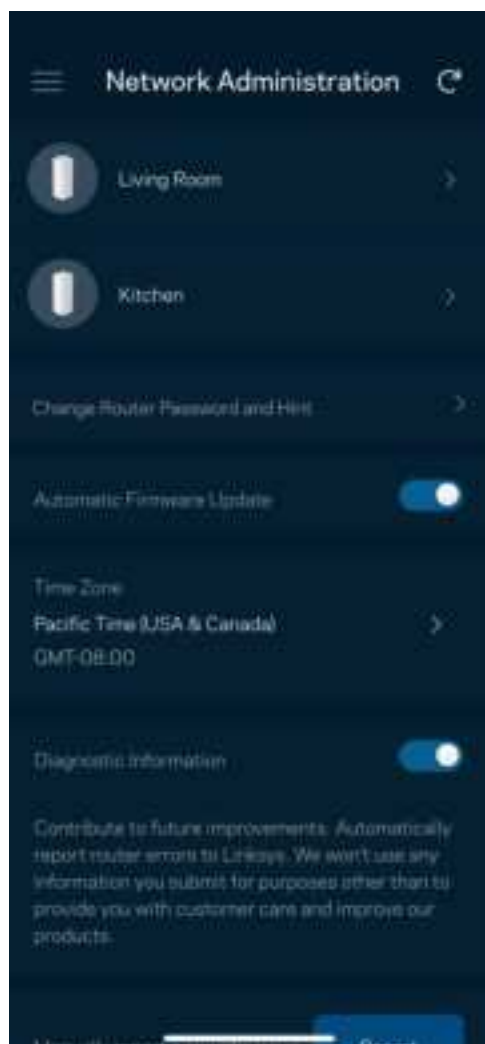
Network Administration

Living Room

Kitchen

Change Router Password and Hint

Automatic Firmware Update

Time Zone
Pacific Time (USA & Canada)
GMT-08:00

Diagnostic Information

Contribute to future improvements. Automatically report router errors to Linksys. We won't use any information you submit for purposes other than to provide you with customer care and improve our products.

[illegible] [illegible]